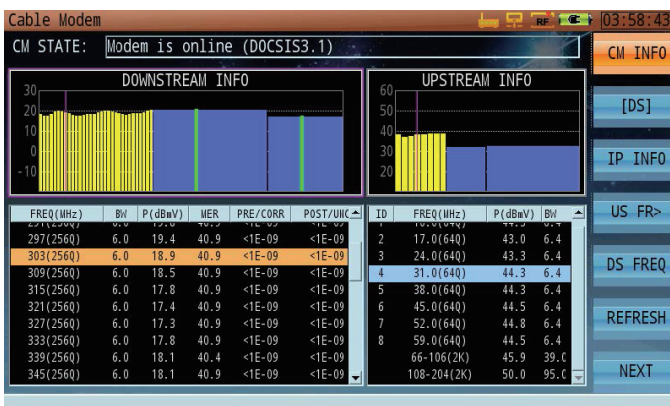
Cable Modem

RF

03:58:43

CM STATE: Modem is online (DOCSIS3.1)

DOWNSTREAM INFO

30
20
10
0
-10

UPSTREAM INFO

60
50
40
30
20

CM INFO

[DS]

IP INFO

US FR>

DS FREQ

REFRESH

NEXT

| FREQ(MHz) | BW | P(dBmV) | MER | PRE/CORR | POST/UNC |
|---|---|---|---|---|---|
| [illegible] | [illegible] | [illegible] | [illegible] | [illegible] | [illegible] |
| 297(256Q) | 6.0 | 19.4 | 40.9 | <1E-09 | <1E-09 |
| 303(256Q) | 6.0 | 18.9 | 40.9 | <1E-09 | <1E-09 |
| 309(256Q) | 6.0 | 18.5 | 40.9 | <1E-09 | <1E-09 |
| 315(256Q) | 6.0 | 17.8 | 40.9 | <1E-09 | <1E-09 |
| 321(256Q) | 6.0 | 17.4 | 40.9 | <1E-09 | <1E-09 |
| 327(256Q) | 6.0 | 17.3 | 40.9 | <1E-09 | <1E-09 |
| 333(256Q) | 6.0 | 17.8 | 40.9 | <1E-09 | <1E-09 |
| 339(256Q) | 6.0 | 18.1 | 40.4 | <1E-09 | <1E-09 |
| 345(256Q) | 6.0 | 18.1 | 40.9 | <1E-09 | <1E-09 |

| ID | FREQ(MHz) | P(dBmV) | BW |
|---|---|---|---|
| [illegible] | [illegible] | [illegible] | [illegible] |
| 2 | 17.0(64Q) | 43.0 | 6.4 |
| 3 | 24.0(64Q) | 43.3 | 6.4 |
| 4 | 31.0(64Q) | 44.3 | 6.4 |
| 5 | 38.0(64Q) | 44.3 | 6.4 |
| 6 | 45.0(64Q) | 44.5 | 6.4 |
| 7 | 52.0(64Q) | 44.8 | 6.4 |
| 8 | 59.0(64Q) | 44.5 | 6.4 |
|  | 66-106(2K) | 45.9 | 39.C |
|  | 108-204(2K) | 50.0 | 95.C |